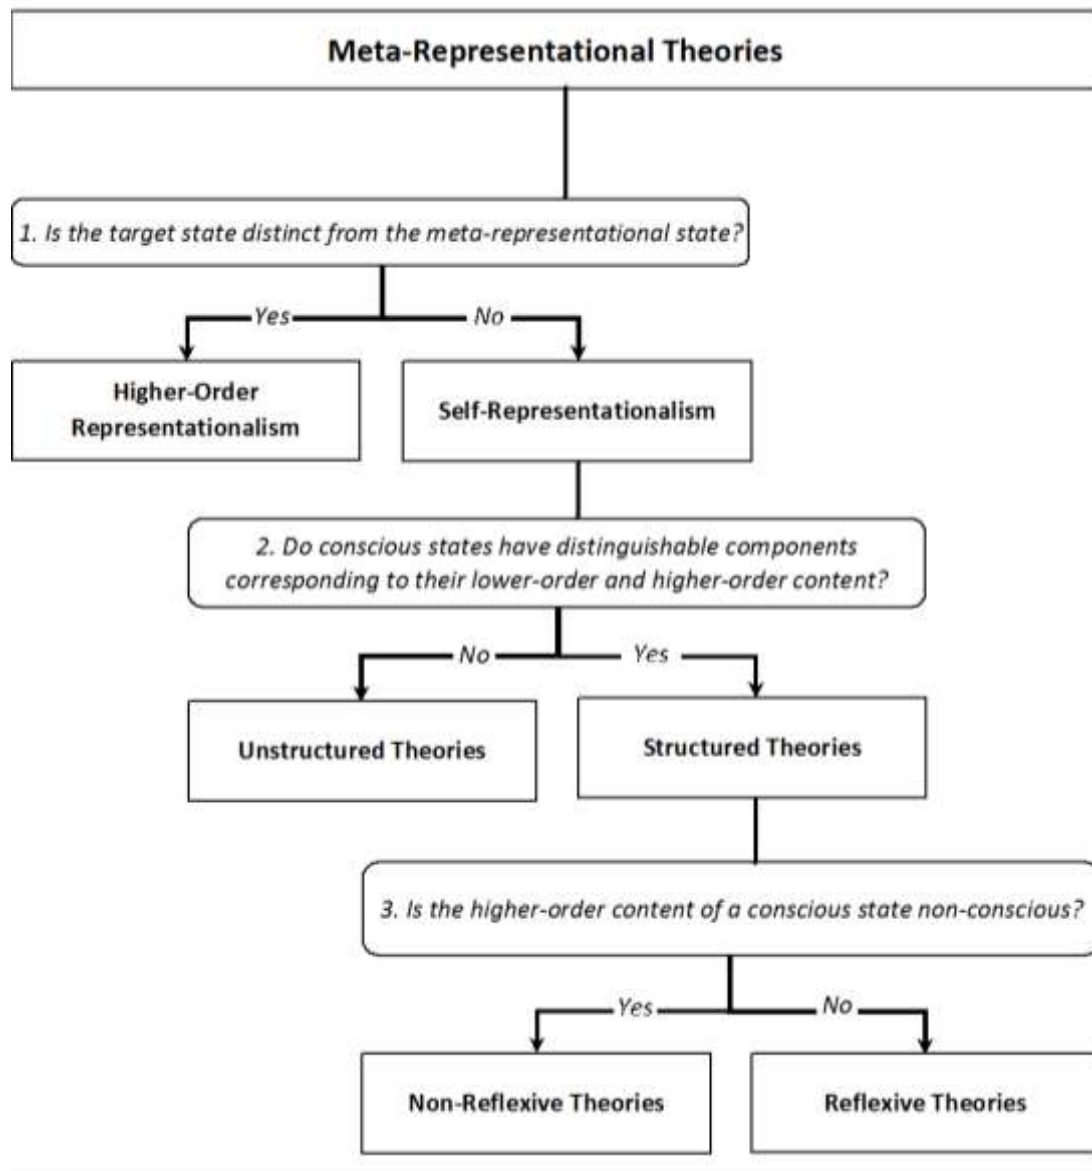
Meta-Representational Theories

1. Is the target state distinct from the meta-representational state?

Yes

No

Higher-Order Representationalism

Self-Representationalism

2. Do conscious states have distinguishable components corresponding to their lower-order and higher-order content?

No

Yes

Unstructured Theories

Structured Theories

3. Is the higher-order content of a conscious state non-conscious?

Yes

No

Non-Reflexive Theories

Reflexive Theories